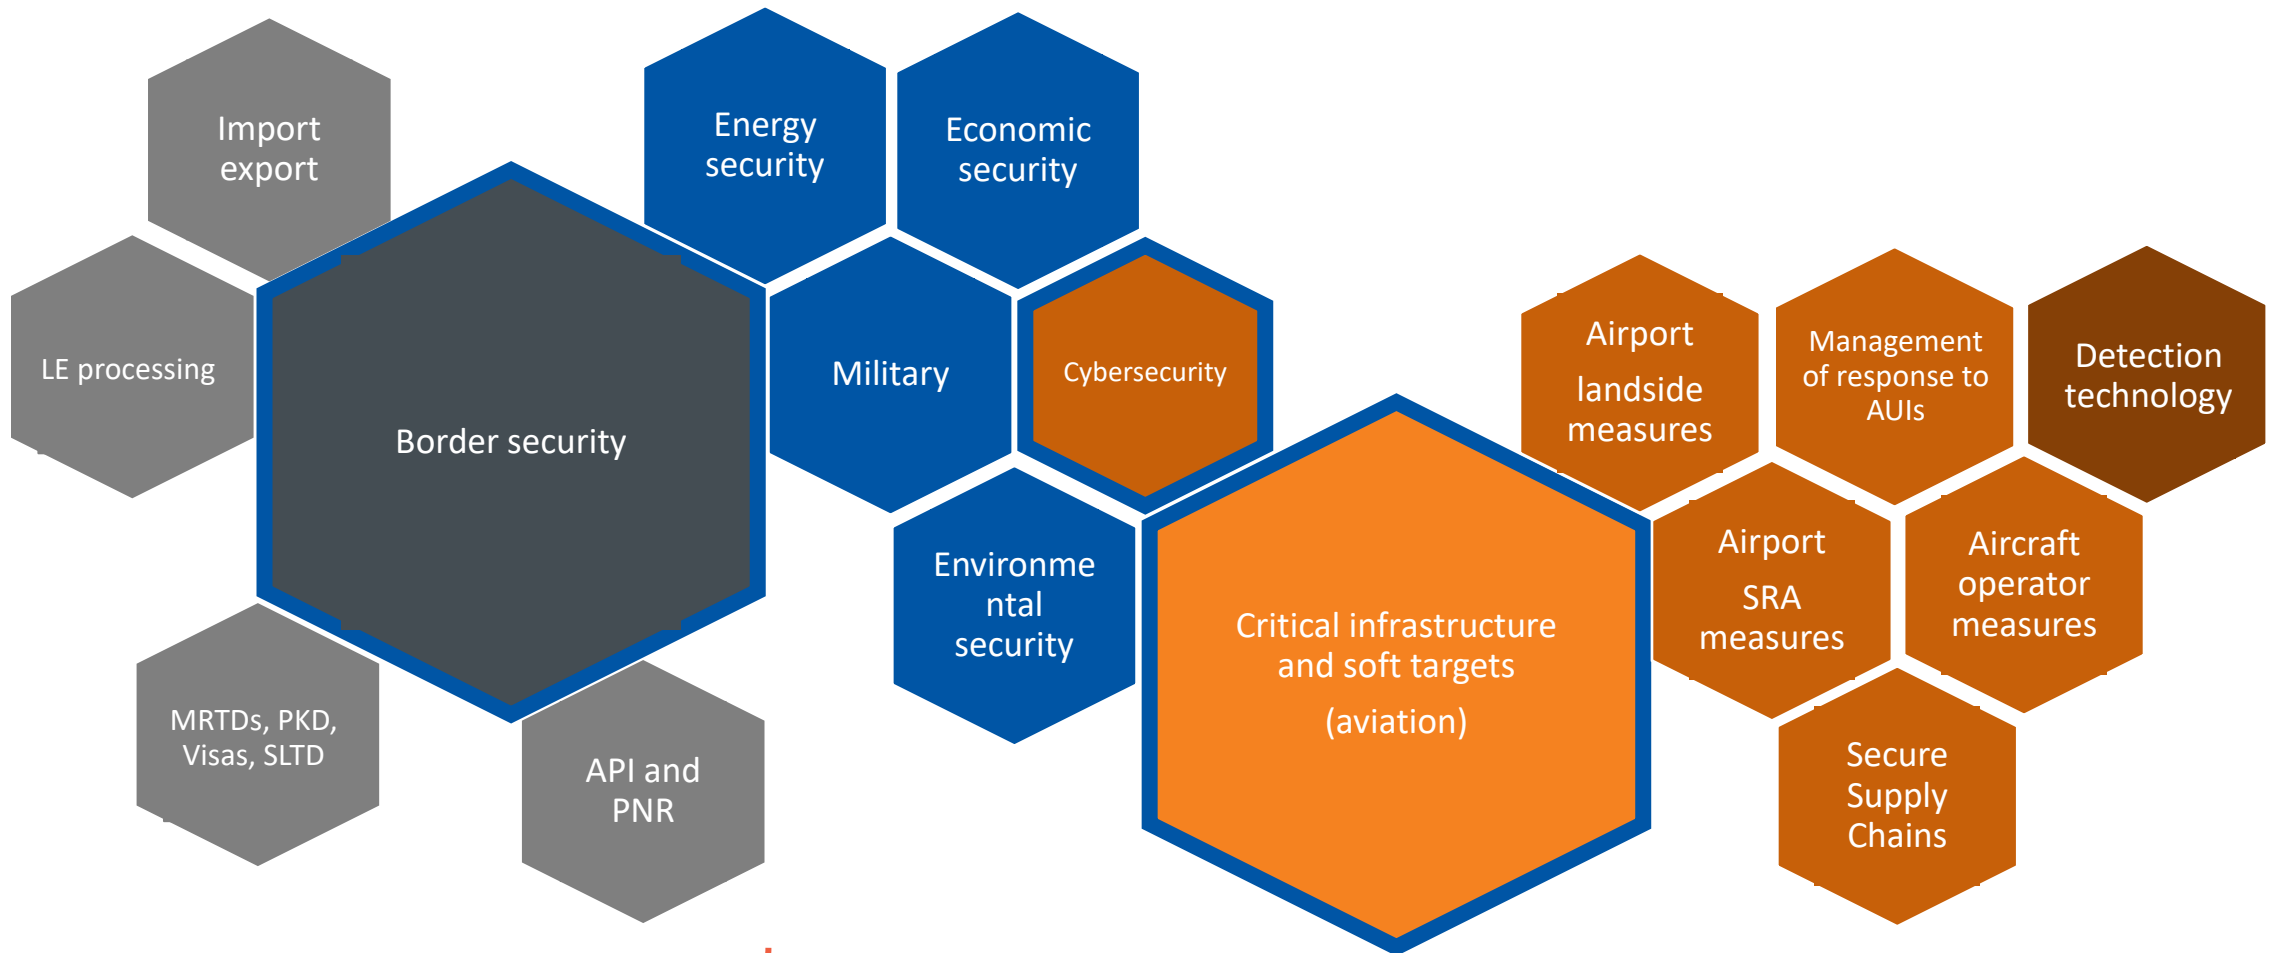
Import export

LE processing

Border security

MRTDs, PKD, Visas, SLTD

API and PNR

Energy security

Economic security

Military

Cybersecurity

Environmental security

Critical infrastructure and soft targets

(aviation)

Airport

landside measures

Management of response to AUIs

Detection technology

Airport

SRA measures

Aircraft operator measures

Secure Supply Chains